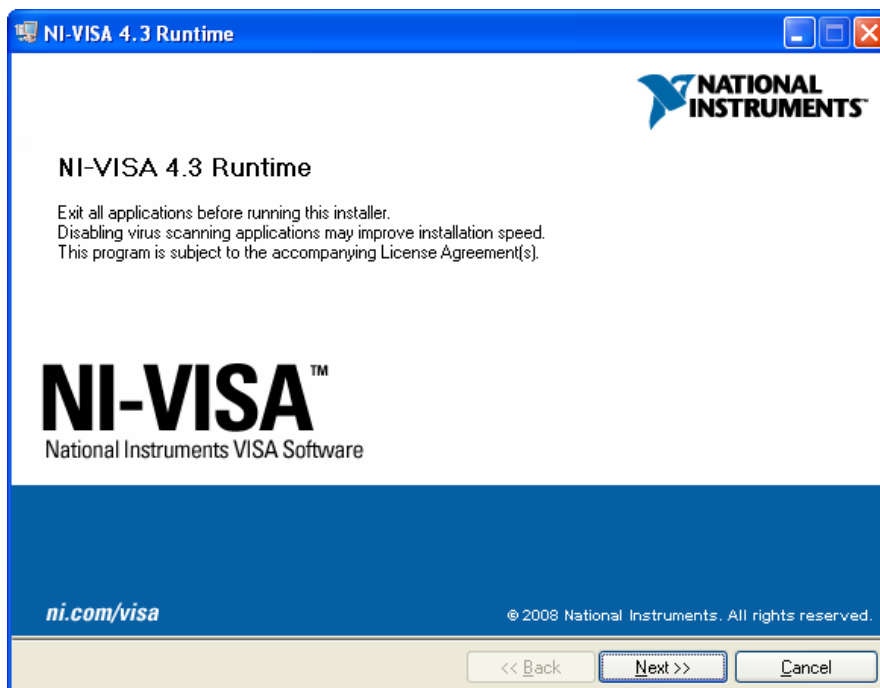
NI-VISA 4.3 Runtime

NATIONAL INSTRUMENTS™

NI-VISA 4.3 Runtime

Exit all applications before running this installer.
Disabling virus scanning applications may improve installation speed.
This program is subject to the accompanying License Agreement(s).

NI-VISA™
National Instruments VISA Software

ni.com/visa

© 2008 National Instruments. All rights reserved.

<< Back
Next >>
Cancel